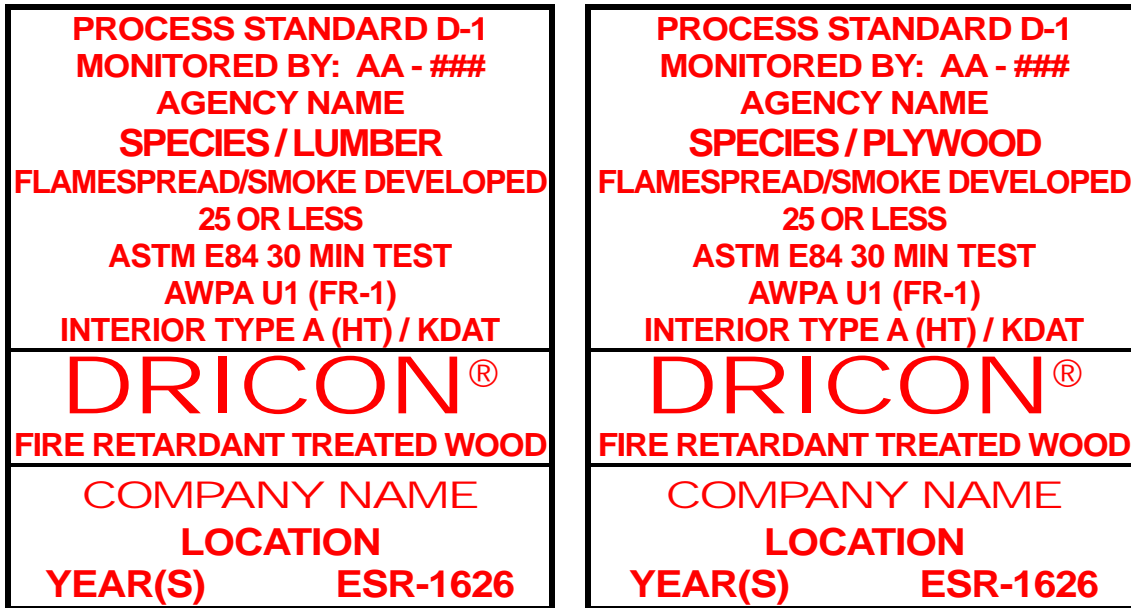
PROCESS STANDARD D-1
MONITORED BY: AA - ###
AGENCY NAME
SPECIES / LUMBER
FLAMESPREAD/SMOKE DEVELOPED
25 OR LESS
ASTM E84 30 MIN TEST
AWPA U1 (FR-1)
INTERIOR TYPE A (HT) / KDAT

DRICON®
FIRE RETARDANT TREATED WOOD

COMPANY NAME
LOCATION
YEAR(S) ESR-1626

PROCESS STANDARD D-1
MONITORED BY: AA - ###
AGENCY NAME
SPECIES / PLYWOOD
FLAMESPREAD/SMOKE DEVELOPED
25 OR LESS
ASTM E84 30 MIN TEST
AWPA U1 (FR-1)
INTERIOR TYPE A (HT) / KDAT

DRICON®
FIRE RETARDANT TREATED WOOD

COMPANY NAME
LOCATION
YEAR(S) ESR-1626